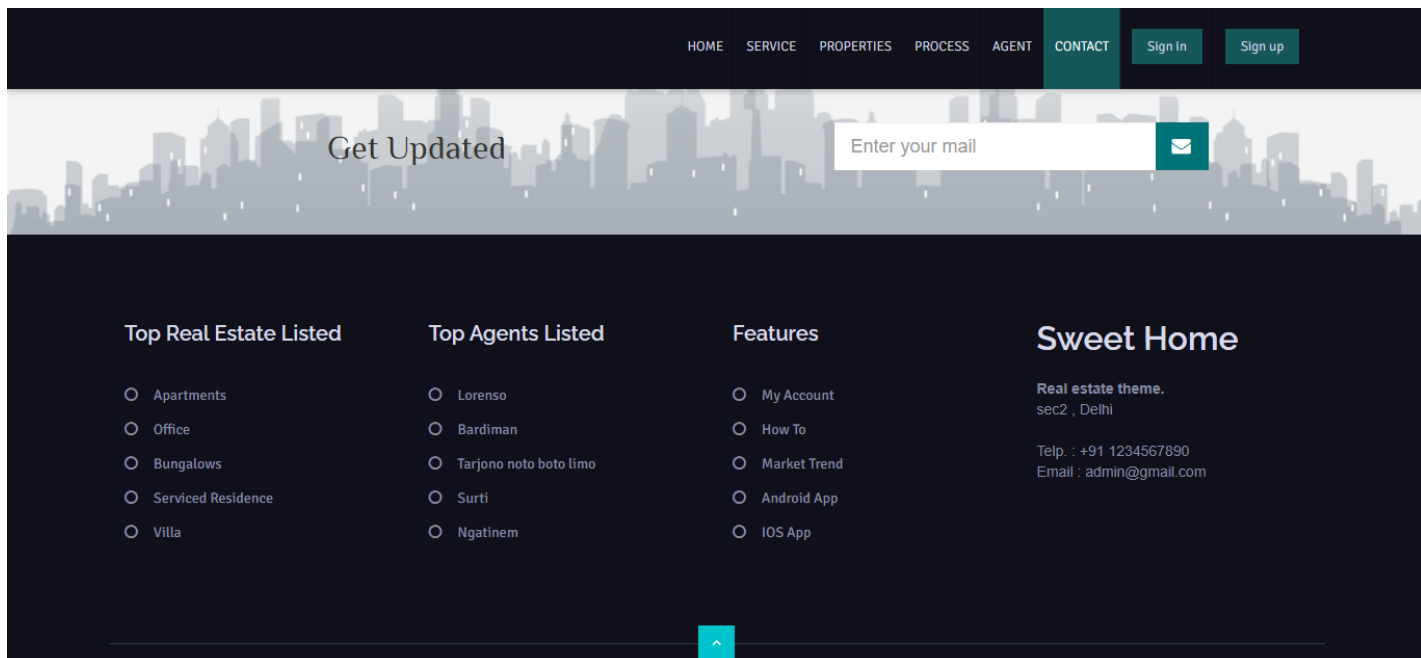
HOME SERVICE PROPERTIES PROCESS AGENT CONTACT Sign in Sign up

Get Updated

Enter your mail

Top Real Estate Listed

Apartments
Office
Bungalows
Serviced Residence
Villa

Top Agents Listed

Lorenso
Bardiman
Tarjono noto boto limo
Surti
Ngatinem

Features

My Account
How To
Market Trend
Android App
IOS App

Sweet Home

Real estate theme.
sec2 , Delhi

Telp. : +91 1234567890
Email : admin@gmail.com